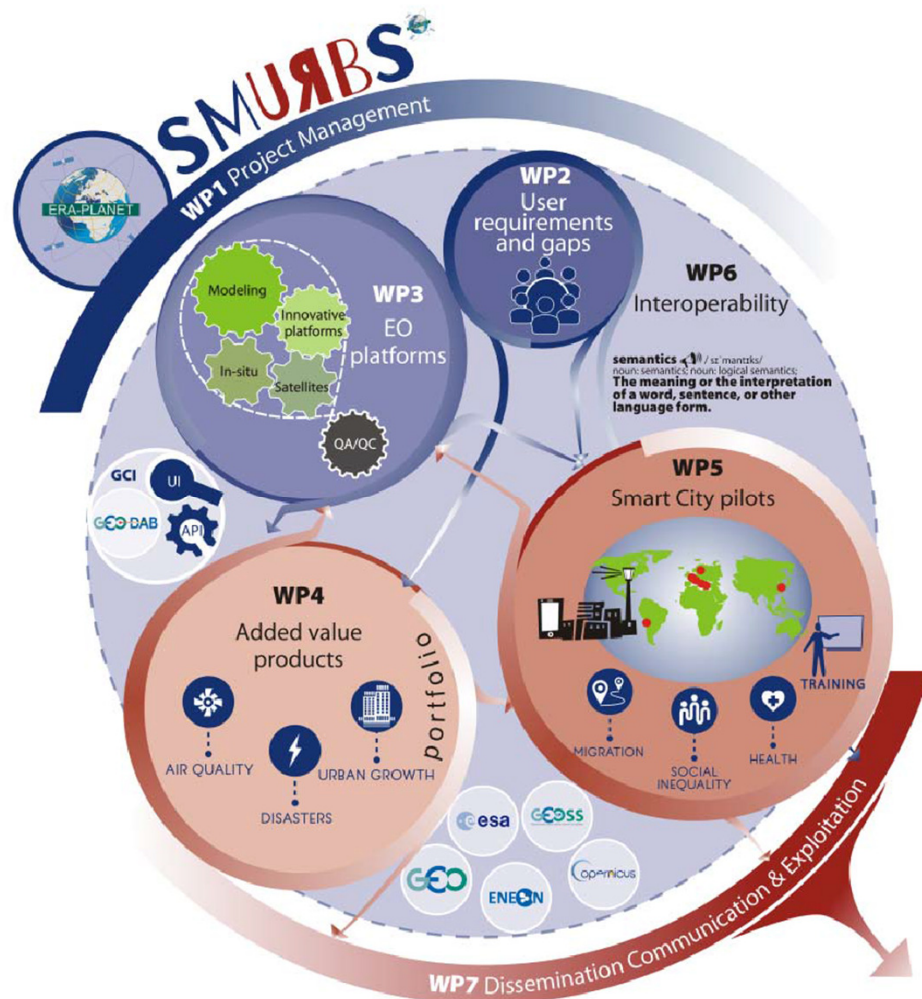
SMURBS

WP1 Project Management

ERA-PLANET

WP2
User requirements and gaps

WP3
EO platforms

Modeling
Innovative platforms
In-situ
Satellites
QA/QC

WP6
Interoperability

semantics / sɪˈmantɪks/
noun: semantics; noun: logical semantics;
The meaning or the interpretation of a word, sentence, or other language form.

GCI
UI
GEO DAB
API

WP5
Smart City pilots

TRAINING

MIGRATION
SOCIAL INEQUALITY
HEALTH

WP4
Added value products

portfolio

AIR QUALITY
DISASTERS
URBAN GROWTH

esa
GEOSS
GEO
ENEON
Copernicus

WP7 Dissemination Communication & Exploitation